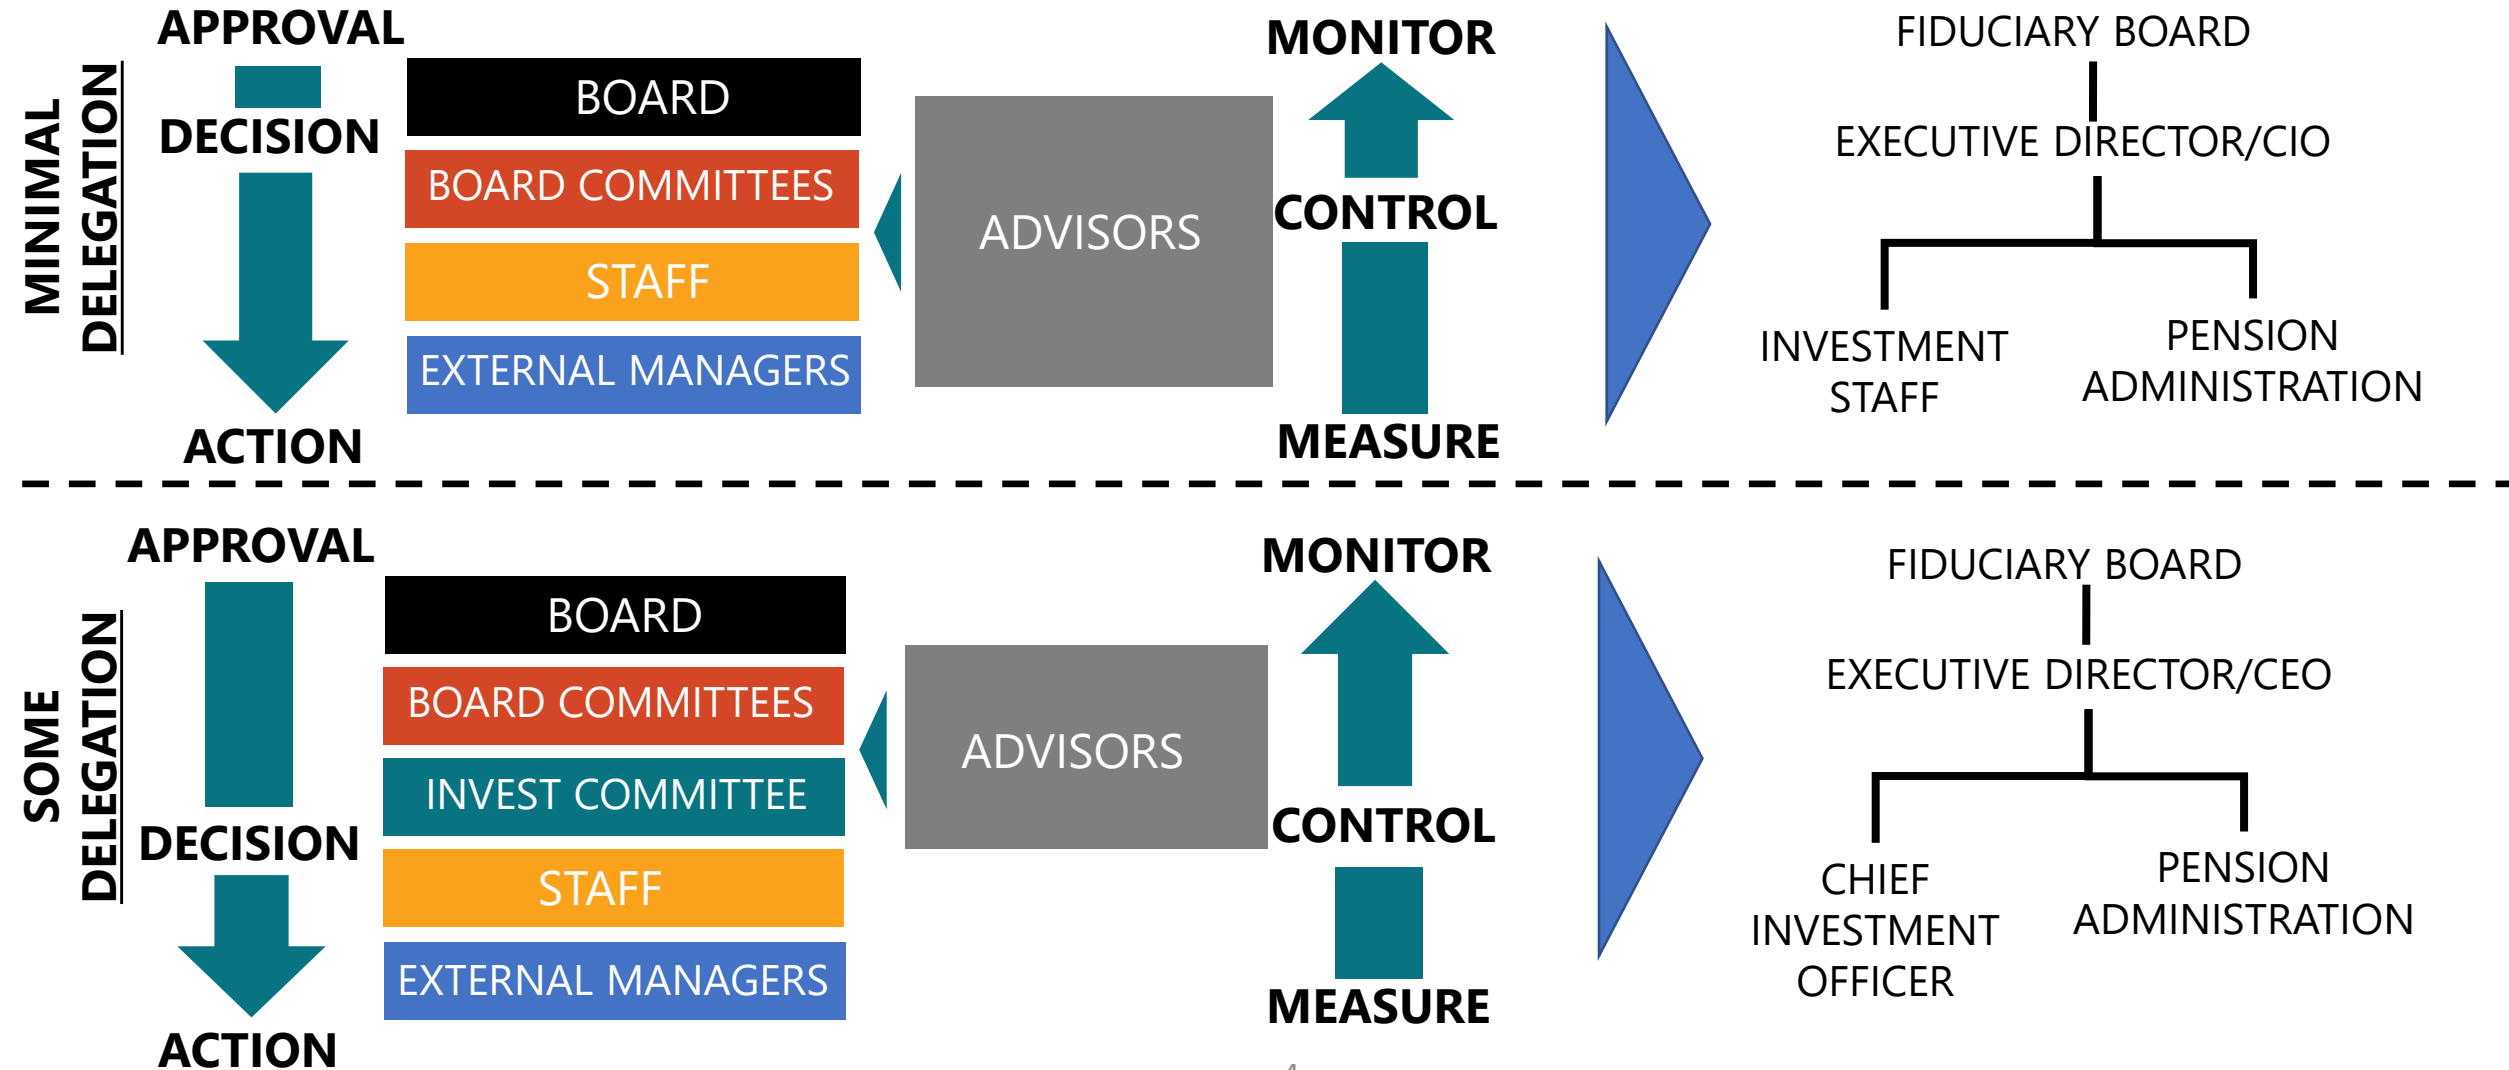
MINIMAL DELEGATION

APPROVAL

DECISION

ACTION

BOARD

BOARD COMMITTEES

STAFF

EXTERNAL MANAGERS

ADVISORS

MONITOR

CONTROL

MEASURE

FIDUCIARY BOARD

EXECUTIVE DIRECTOR/CIO

INVESTMENT STAFF

PENSION ADMINISTRATION

SOME DELEGATION

APPROVAL

DECISION

ACTION

BOARD

BOARD COMMITTEES

INVEST COMMITTEE

STAFF

EXTERNAL MANAGERS

ADVISORS

MONITOR

CONTROL

MEASURE

FIDUCIARY BOARD

EXECUTIVE DIRECTOR/CEO

CHIEF INVESTMENT OFFICER

PENSION ADMINISTRATION